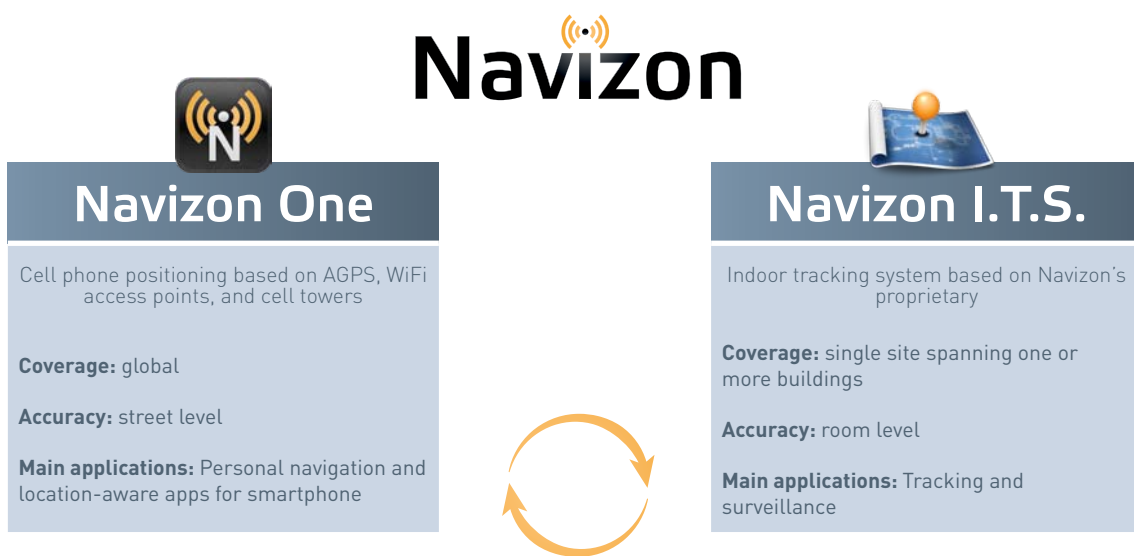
Navizon

N

Navizon One

Cell phone positioning based on AGPS, WiFi access points, and cell towers

**Coverage:** global

**Accuracy:** street level

**Main applications:** Personal navigation and location-aware apps for smartphone

Navizon I.T.S.

Indoor tracking system based on Navizon's proprietary

**Coverage:** single site spanning one or more buildings

**Accuracy:** room level

**Main applications:** Tracking and surveillance